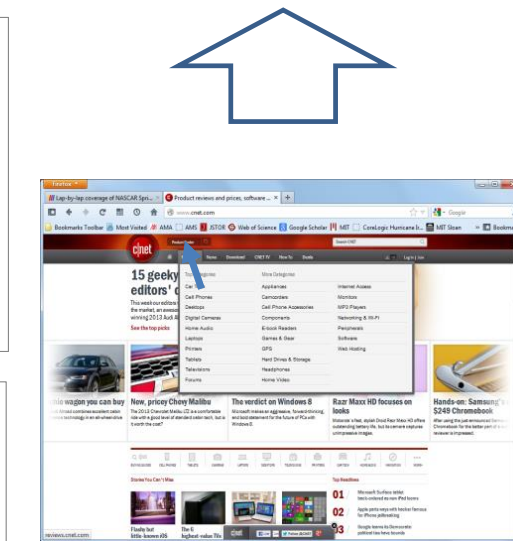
Firefox

Lap-by-lap coverage of NASCAR Spri... × | Product reviews and prices, software ... × | +

www.cnet.com

Google

Bookmarks Toolbar | Most Visited | AMA | AMS | JSTOR | Web of Science | Google Scholar | MIT | CoreLogic Hurricane I... | MIT Sloan | Bookmarks

cnet | Product Guide | Search CNET

News | Download | CNET TV | How To | Deals | Log In | Join

15 geeky editors'

This week our editors the market, an excel winning 2013 Audi A

See the top picks

Top Categories | More Categories

| | | |
|---|---|---|
| Car Tech | Appliances | Internet Access |
| Cell Phones | Camcorders | Monitors |
| Desktops | Cell Phone Accessories | MP3 Players |
| Digital Cameras | Components | Networking & Wi-Fi |
| Home Audio | E-book Readers | Peripherals |
| Laptops | Games & Gear | Software |
| Printers | GPS | Web Hosting |
| Tablets | Hard Drives & Storage | |
| Televisions | Headphones | |
| Forums | Home Video | |

...de wagon you can buy

New, pricey Chevy Malibu

The 2013 Chevrolet Malibu LTZ is a comfortable ride with a good level of standard cabin tech, but is it worth the cost?

The verdict on Windows 8

Microsoft makes an aggressive, forward-thinking, and bold statement for the future of PCs with Windows 8.

Razr Maxx HD focuses on looks

$249 Chromebook

Hands-on: Samsung's

Stories You Can't Miss

Top Headlines

01

02

03

Finally but little-known iOS

The 6 highest-value TVs

reviews.cnet.com

cnet